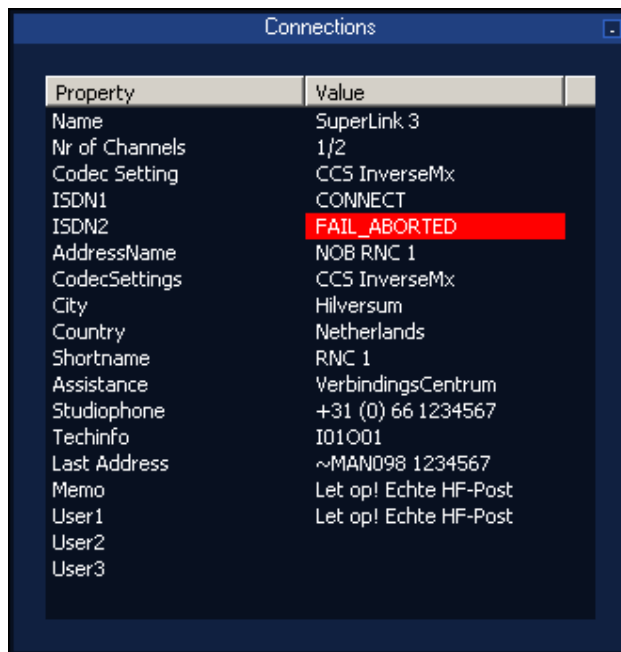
Connections

| Property | Value |
|---|---|
| Name | SuperLink 3 |
| Nr of Channels | 1/2 |
| Codec Setting | CCS InverseMx |
| ISDN1 | CONNECT |
| ISDN2 | FAIL_ABORTED |
| AddressName | NOB RNC 1 |
| CodecSettings | CCS InverseMx |
| City | Hilversum |
| Country | Netherlands |
| Shortname | RNC 1 |
| Assistance | VerbindingsCentrum |
| Studiophone | +31 (0) 66 1234567 |
| Techinfo | I01O01 |
| Last Address | ~MAN098 1234567 |
| Memo | Let op! Echte HF-Post |
| User1 | Let op! Echte HF-Post |
| User2 | |
| User3 | |